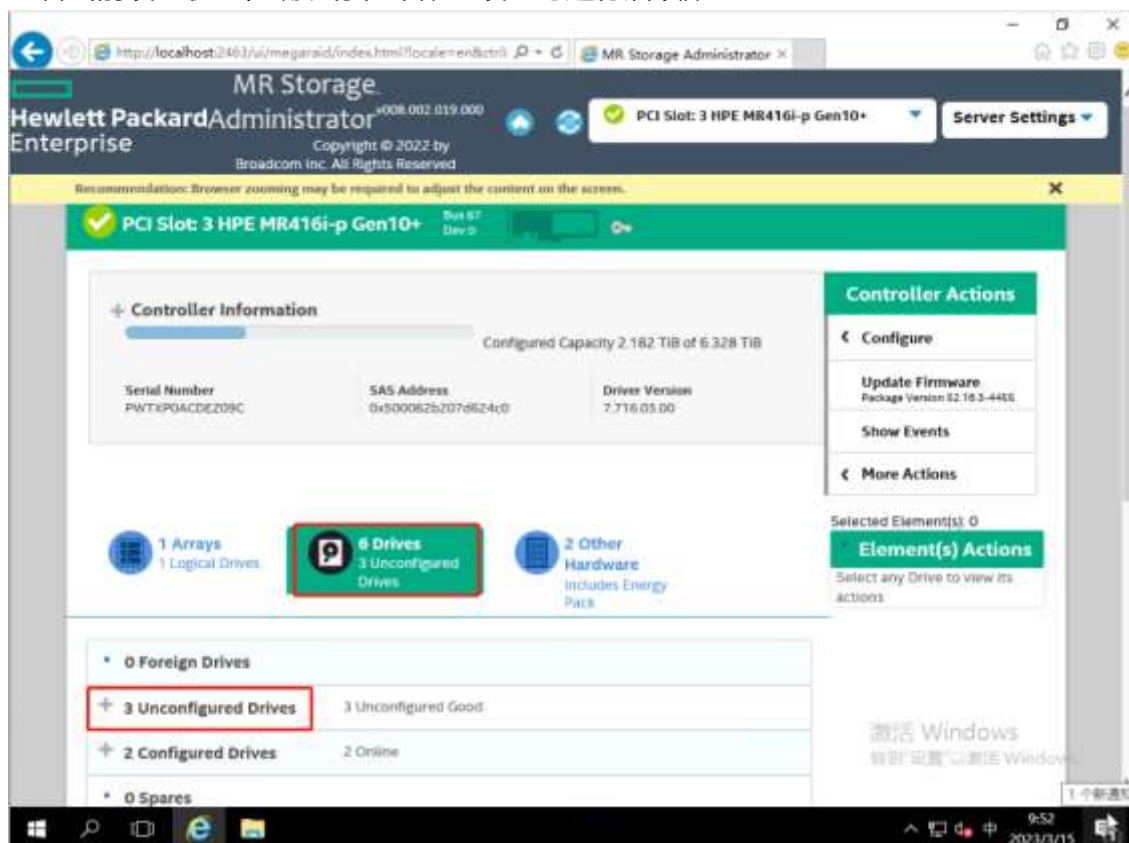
http://localhost:2463/ui/megaraid/index.html?locale=en&ctrl ⌕ ▾ ↻  MR Storage Administrator ×

Hewlett Packard Enterprise  MR Storage Administrator v008.002.019.000  Copyright © 2022 by Broadcom Inc. All Rights Reserved

PCI Slot: 3 HPE MR416i-p Gen10+  Server Settings

Recommendation: Browser zooming may be required to adjust the content on the screen.

PCI Slot: 3 HPE MR416i-p Gen10+  Bus 67 Dev 0

+ Controller Information

Configured Capacity 2.182 TiB of 6.328 TiB

Serial Number
PWTXP0ACDEZ09C

SAS Address
0x500062b207d624c0

Driver Version
7.716.05.00

Controller Actions
‹ Configure
Update Firmware
Package Version 52.16.3-4456
Show Events
‹ More Actions

Selected Element(s): 0
Element(s) Actions
Select any Drive to view its actions

1 Arrays
1 Logical Drives

6 Drives
3 Unconfigured Drives

2 Other Hardware
Includes Energy Pack

• 0 Foreign Drives
+ 3 Unconfigured Drives  3 Unconfigured Good
+ 2 Configured Drives  2 Online
• 0 Spares

激活 Windows
转到"设置"以激活 Windows

9:52
2023/3/15